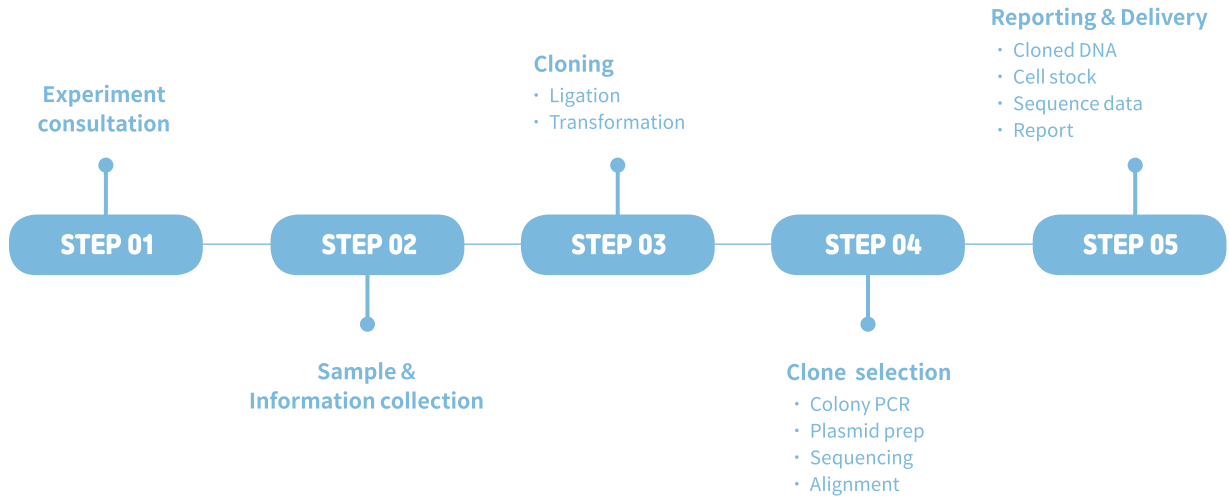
Experiment consultation

STEP 01

STEP 02

Sample & Information collection

Cloning
· Ligation
· Transformation

STEP 03

STEP 04

Clone selection
· Colony PCR
· Plasmid prep
· Sequencing
· Alignment

Reporting & Delivery
· Cloned DNA
· Cell stock
· Sequence data
· Report

STEP 05